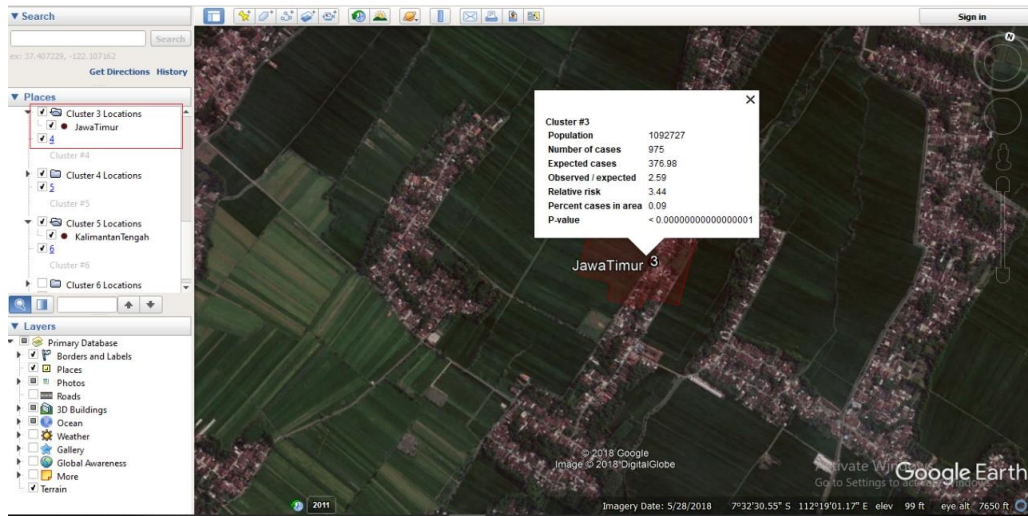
▼ Search

Search

ex: 37.407229, -122.107162

Get Directions History

▼ Places

Cluster 3 Locations
JawaTimur
4
Cluster #4
Cluster 4 Locations
5
Cluster #5
Cluster 5 Locations
KalimantanTengah
6
Cluster #6
Cluster 6 Locations

▼ Layers

Primary Database
Borders and Labels
Places
Photos
Roads
3D Buildings
Ocean
Weather
Gallery
Global Awareness
More
Terrain

Sign in

| Cluster #3 | |
|---|---|
| Population | 1092727 |
| Number of cases | 975 |
| Expected cases | 376.98 |
| Observed / expected | 2.59 |
| Relative risk | 3.44 |
| Percent cases in area | 0.09 |
| P-value | < 0.0000000000000001 |

JawaTimur 3

© 2018 Google
Image © 2018 DigitalGlobe

Activate Windows
Go to Settings to activate Windows.

Google Earth

2011

Imagery Date: 5/28/2018 7°32'30.55" S 112°19'01.17" E elev 99 ft eye alt 7650 ft